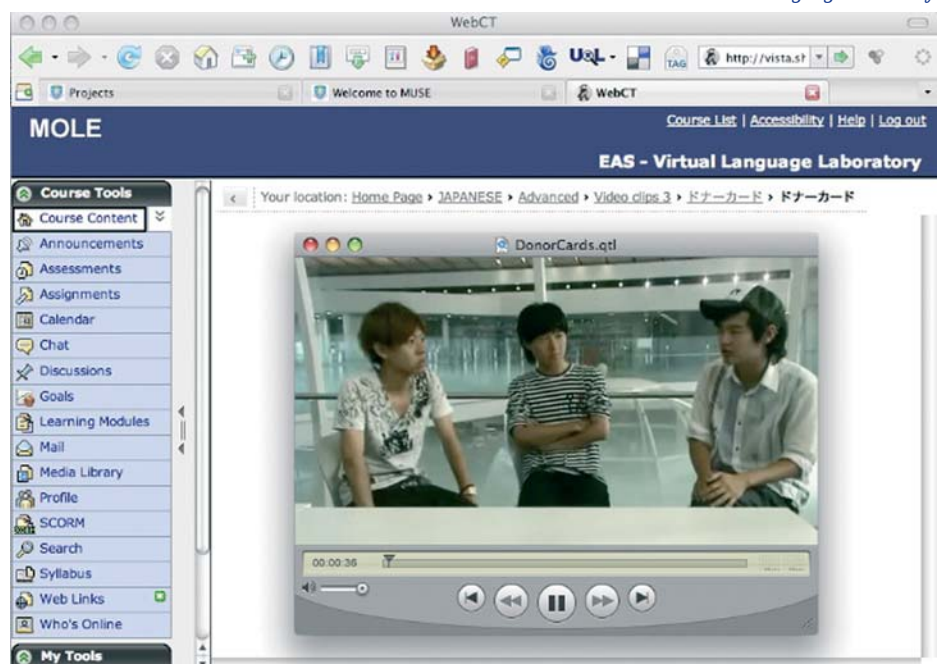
WebCT

U&L

TAG

http://vista.sh

Projects

Welcome to MUSE

WebCT

MOLE

Course List | Accessibility | Help | Log out

EAS - Virtual Language Laboratory

Course Tools

Course Content

Announcements

Assessments

Assignments

Calendar

Chat

Discussions

Goals

Learning Modules

Mail

Media Library

Profile

SCORM

Search

Syllabus

Web Links

Who's Online

My Tools

Your location: Home Page › JAPANESE › Advanced › Video clips 3 › ドナーカード › ドナーカード

DonorCards.qtl

00:00:36